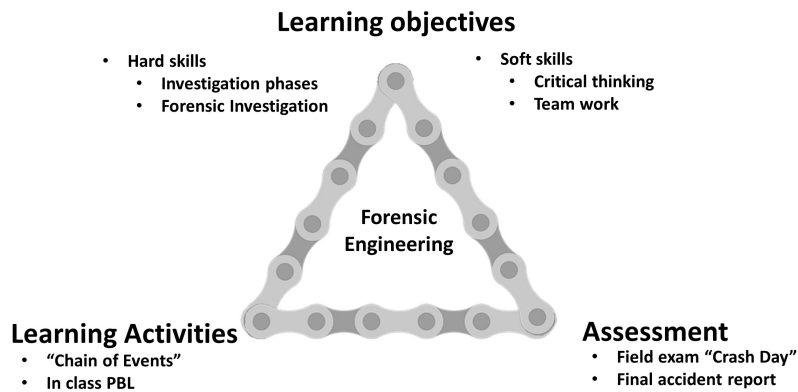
Learning objectives

- Hard skills
  - Investigation phases
  - Forensic Investigation

- Soft skills
  - Critical thinking
  - Team work

Forensic Engineering

Learning Activities
- "Chain of Events"
- In class PBL

Assessment
- Field exam "Crash Day"
- Final accident report